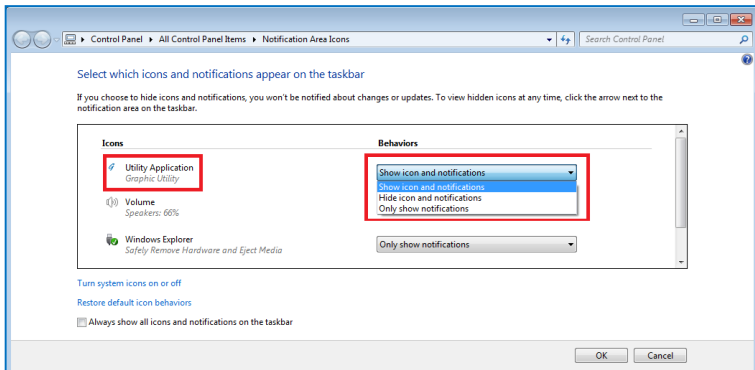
▸ Control Panel ▸ All Control Panel Items ▸ Notification Area Icons

Search Control Panel

Select which icons and notifications appear on the taskbar

If you choose to hide icons and notifications, you won't be notified about changes or updates. To view hidden icons at any time, click the arrow next to the notification area on the taskbar.

| Icons | Behaviors |
|---|---|
| Utility Application<br>Graphic Utility | Show icon and notifications<br>Show icon and notifications<br>Hide icon and notifications<br>Only show notifications |
| Volume<br>Speakers: 66% | |
| Windows Explorer<br>Safely Remove Hardware and Eject Media | Only show notifications |

Turn system icons on or off

Restore default icon behaviors

Always show all icons and notifications on the taskbar

OK Cancel